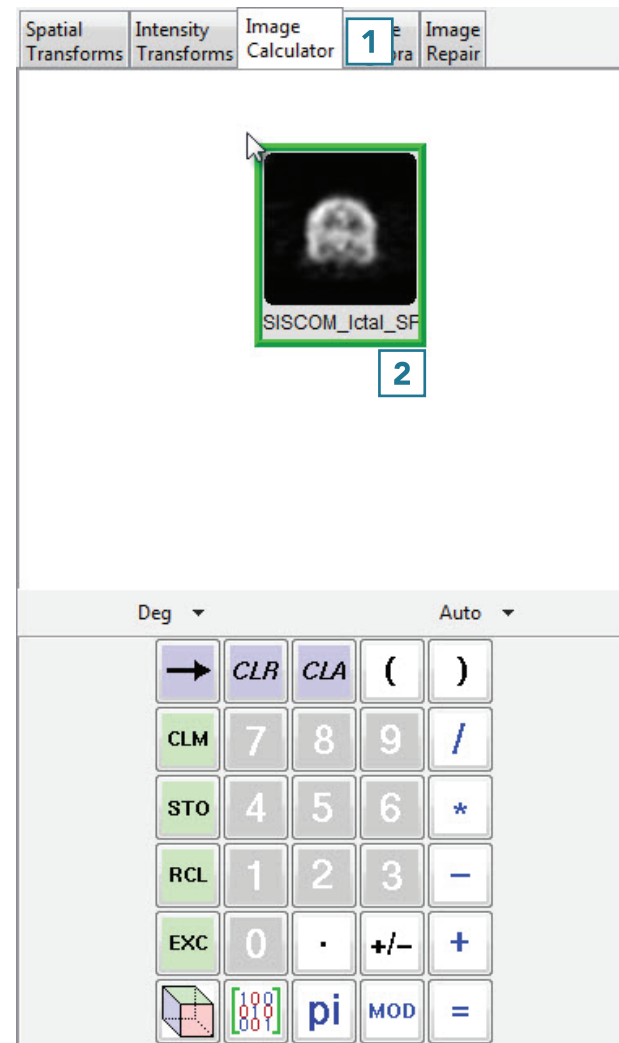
Spatial Transforms | Intensity Transforms | Image Calculator | 1 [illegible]e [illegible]ora | Image Repair

SISCOM_Ictal_SF

2

Deg ▾ Auto ▾

| → | CLR | CLA | ( | ) |
|---|---|---|---|---|
| CLM | 7 | 8 | 9 | / |
| STO | 4 | 5 | 6 | * |
| RCL | 1 | 2 | 3 | − |
| EXC | 0 | . | +/− | + |
| | | pi | MOD | = |